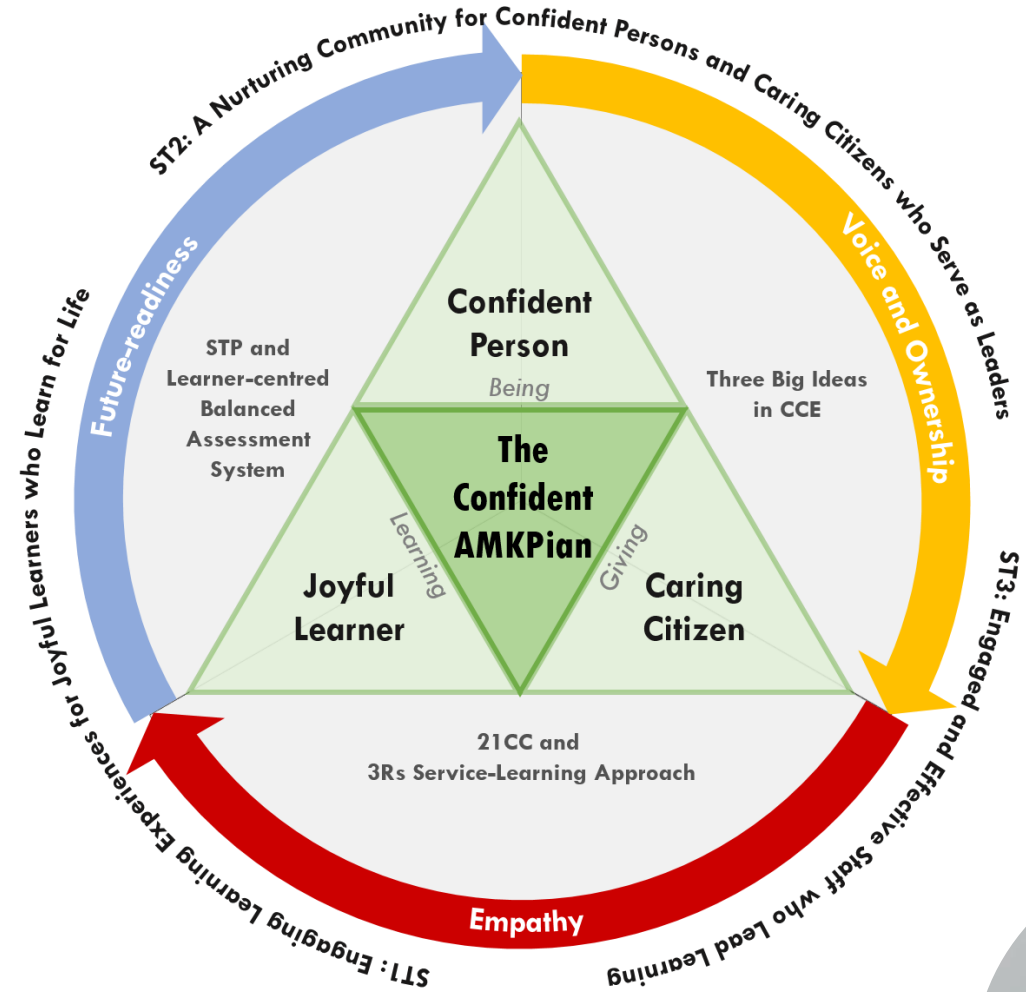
ST2: A Nurturing Community for Confident Persons and Caring Citizens who Serve as Leaders

Future-readiness

Voice and Ownership

ST3: Engaged and Effective Staff who Lead Learning

Empathy

ST1: Engaging Learning Experiences for Joyful Learners who Learn for Life

STP and Learner-centred Balanced Assessment System

Three Big Ideas in CCE

21CC and 3Rs Service-Learning Approach

Confident Person

Being

The Confident AMKPian

Learning

Giving

Joyful Learner

Caring Citizen